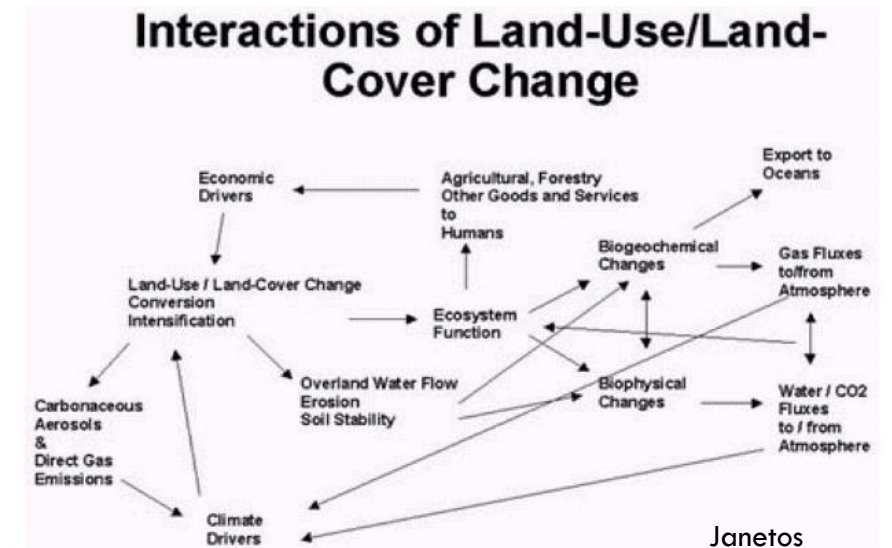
Interactions of Land-Use/Land-Cover Change

Economic Drivers

Agricultural, Forestry Other Goods and Services to Humans

Export to Oceans

Biogeochemical Changes

Gas Fluxes to/from Atmosphere

Land-Use / Land-Cover Change
Conversion
Intensification

Ecosystem Function

Overland Water Flow
Erosion
Soil Stability

Biophysical Changes

Water / CO2 Fluxes to / from Atmosphere

Carbonaceous Aerosols & Direct Gas Emissions

Climate Drivers

Janetos